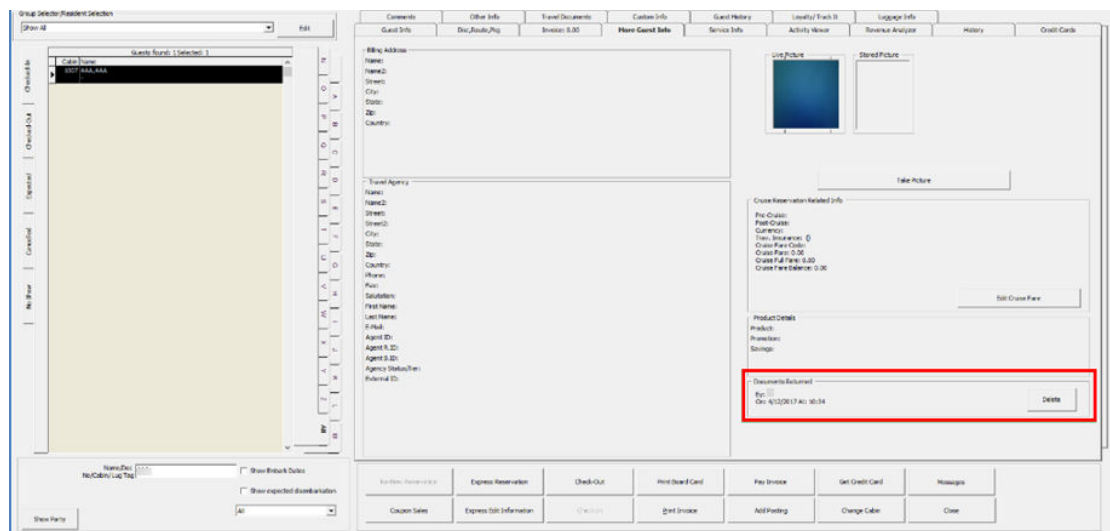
Group Selector/Resident Selection
Show All
Edit
Guests found: 1 Selected: 1
Cabin Name
1507 AAA, AAA
Checked-In
Checked-Out
Expected
Cancelled
No Show
All
Name/Doc No/Cabin/Lug Tag
Show Embark Dates
Show expected disembarkation
All
Show Party

Comments | Other Info | Travel Documents | Custom Info | Guest History | Loyalty/Track It | Luggage Info
Guest Info | Disc,Route,Pkg | Invoice: 0.00 | More Guest Info | Service Info | Activity Viewer | Revenue Analyzer | History | Credit Cards

Billing Address
Name:
Name2:
Street:
City:
State:
Zip:
Country:

Travel Agency
Name:
Name2:
Street:
Street2:
City:
State:
Zip:
Country:
Phone:
Fax:
Salutation:
First Name:
Last Name:
E-Mail:
Agent ID:
Agent R.ID:
Agent B.ID:
Agency Status/Tier:
External ID:

Live Picture
Stored Picture
Take Picture

Cruise Reservation Related Info
Pre-Cruise:
Post-Cruise:
Currency:
Trav. Insurance: 0
Cruise Fare Code:
Cruise Fare: 0.00
Cruise Full Fare: 0.00
Cruise Fare Balance: 0.00
Edit Cruise Fare

Product Details
Product:
Promotion:
Savings:

Documents Returned
By:
On: 4/12/2017 At: 10:34
Delete

Re-New Reservation | Express Reservation | Check-Out | Print Board Card | Pay Invoice | Get Credit Card | Messages
Coupon Sales | Express Edit Information | Check-In | Print Invoice | Add Posting | Change Cabin | Close